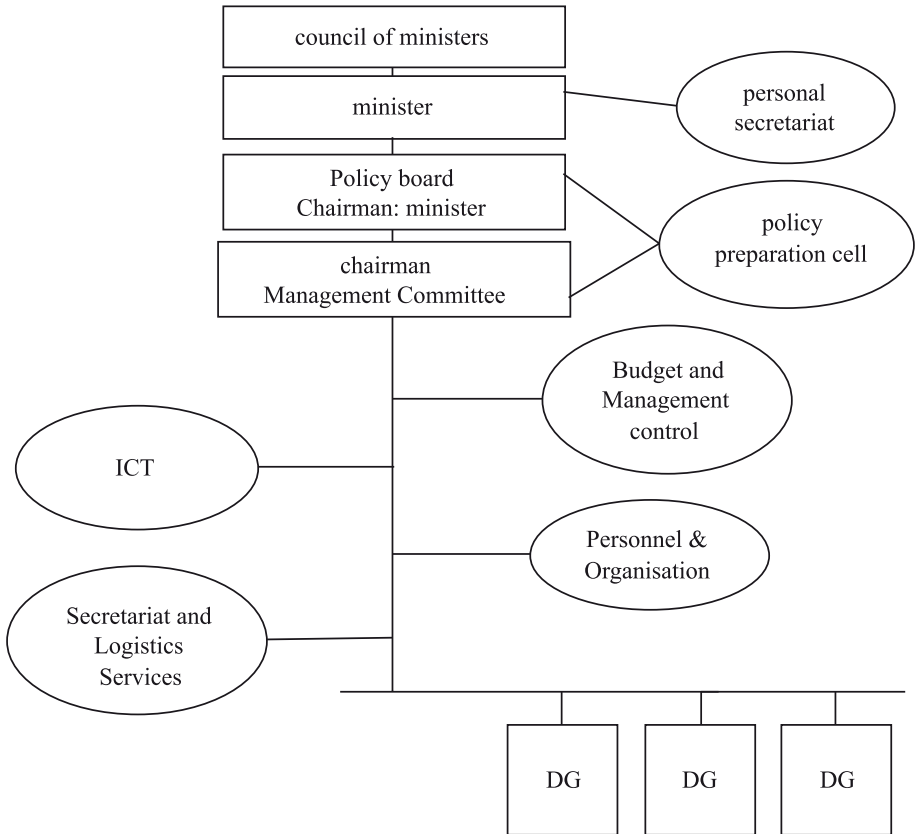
council of ministers

minister

personal secretariat

Policy board
Chairman: minister

policy preparation cell

chairman
Management Committee

Budget and Management control

ICT

Personnel & Organisation

Secretariat and Logistics Services

DG

DG

DG